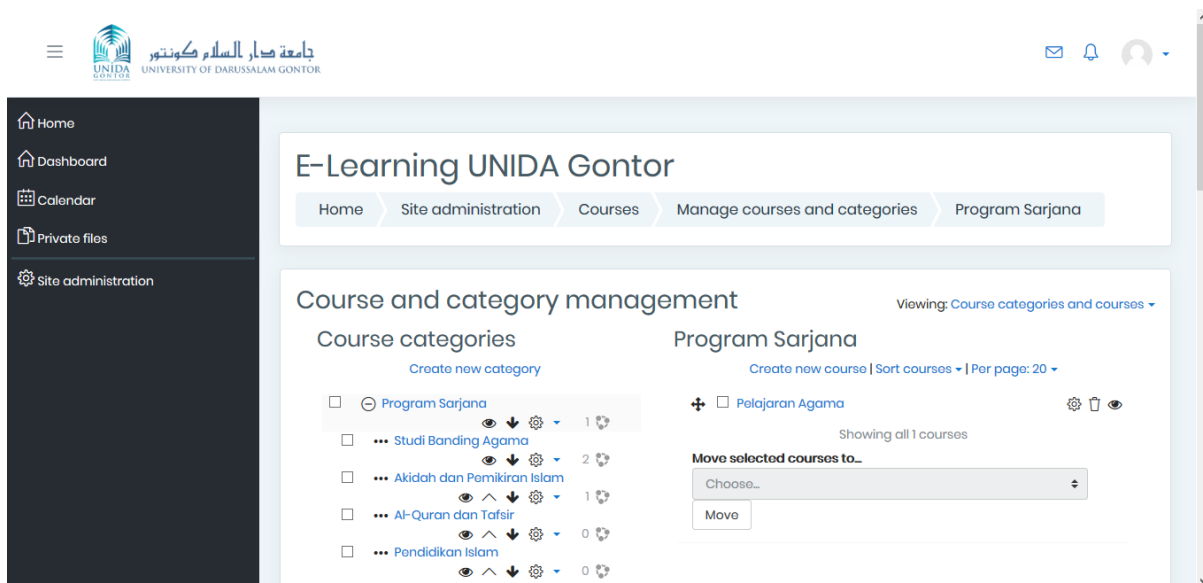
UNIDA GONTOR جامعة دار السلام كونتور UNIVERSITY OF DARUSSALAM GONTOR

Home
Dashboard
Calendar
Private files
Site administration

E-Learning UNIDA Gontor

Home | Site administration | Courses | Manage courses and categories | Program Sarjana

Course and category management

Viewing: Course categories and courses

Course categories

Create new category

Program Sarjana 1
Studi Banding Agama 2
Akidah dan Pemikiran Islam 1
Al-Quran dan Tafsir 0
Pendidikan Islam 0

Program Sarjana

Create new course | Sort courses | Per page: 20

Pelajaran Agama

Showing all 1 courses

Move selected courses to...

Choose...

Move